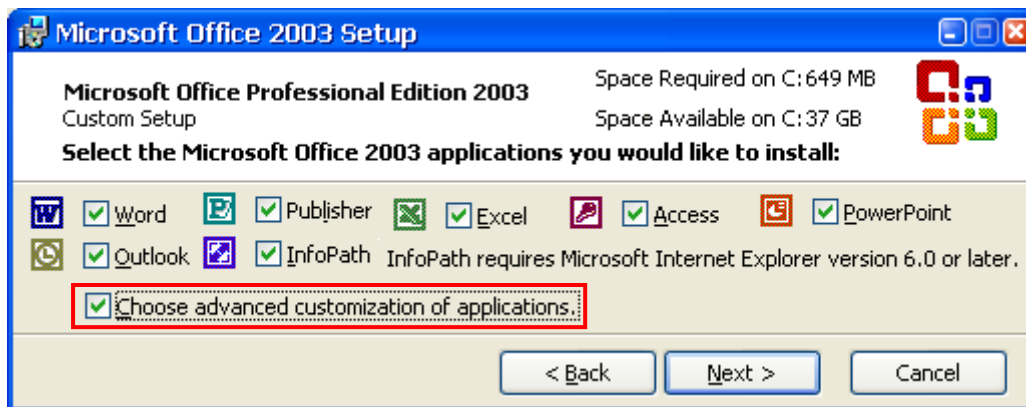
Microsoft Office 2003 Setup

Microsoft Office Professional Edition 2003
Custom Setup

Space Required on C: 649 MB
Space Available on C: 37 GB

Select the Microsoft Office 2003 applications you would like to install:

Word
Publisher
Excel
Access
PowerPoint
Outlook
InfoPath
InfoPath requires Microsoft Internet Explorer version 6.0 or later.

Choose advanced customization of applications.

< Back
Next >
Cancel